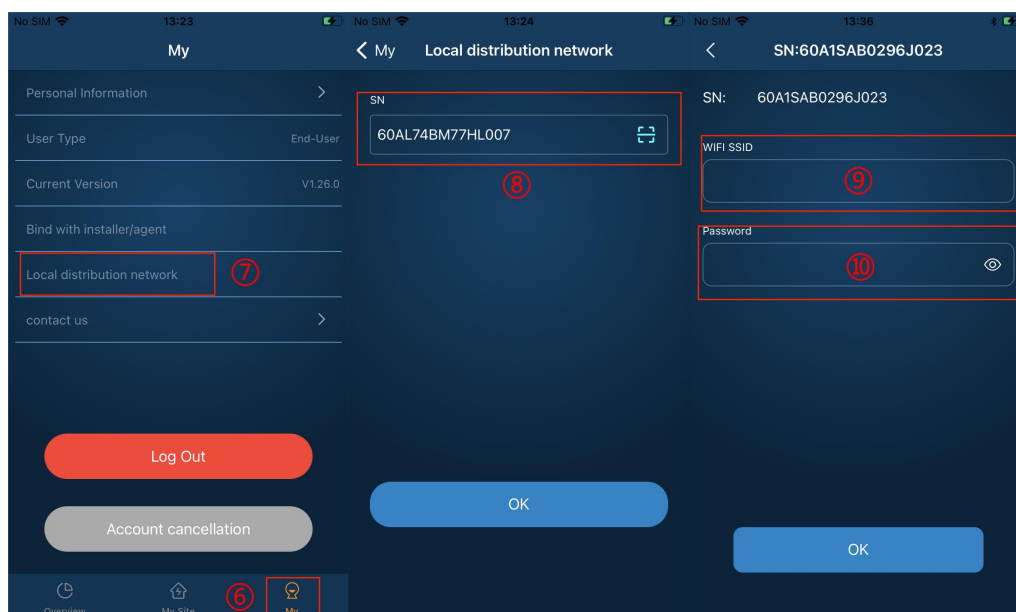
No SIM 13:23

My

Personal Information

User Type End-User

Current Version V1.26.0

Bind with installer/agent

Local distribution network ⑦

contact us

Log Out

Account cancellation

Overview My Site ⑥ My

No SIM 13:24

My Local distribution network

SN

60AL74BM77HL007

⑧

OK

No SIM 13:36

SN:60A1SAB0296J023

SN: 60A1SAB0296J023

WIFI SSID

⑨

Password

⑩

OK